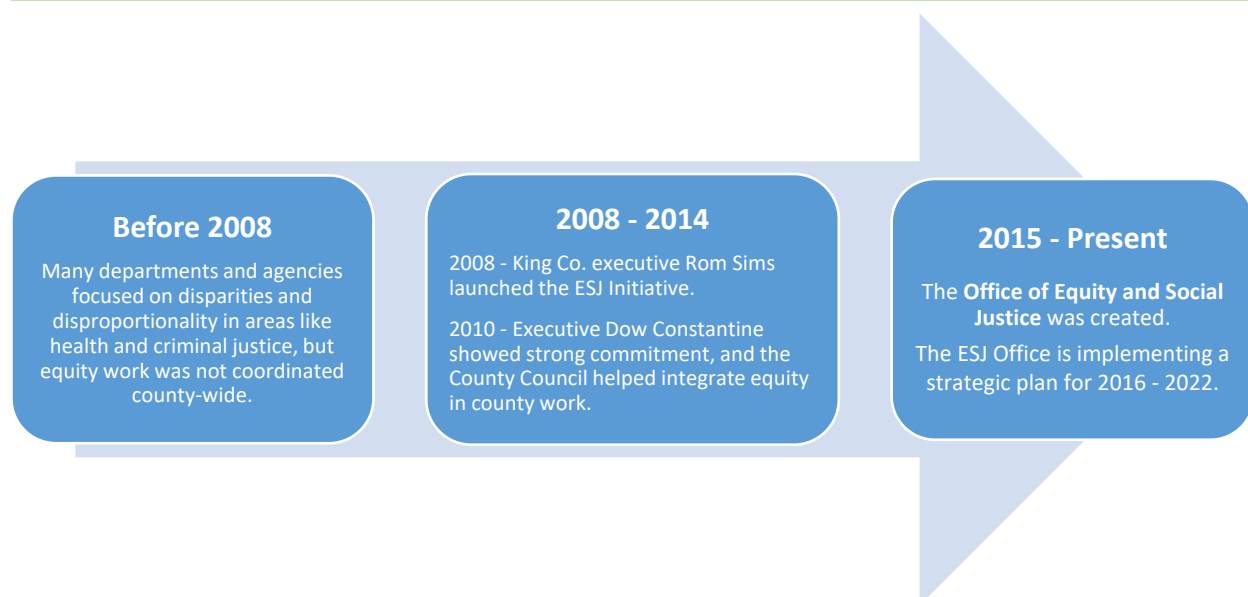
**Before 2008**

Many departments and agencies focused on disparities and disproportionality in areas like health and criminal justice, but equity work was not coordinated county-wide.

**2008 - 2014**

2008 - King Co. executive Rom Sims launched the ESJ Initiative.

2010 - Executive Dow Constantine showed strong commitment, and the County Council helped integrate equity in county work.

**2015 - Present**

The **Office of Equity and Social Justice** was created.

The ESJ Office is implementing a strategic plan for 2016 - 2022.